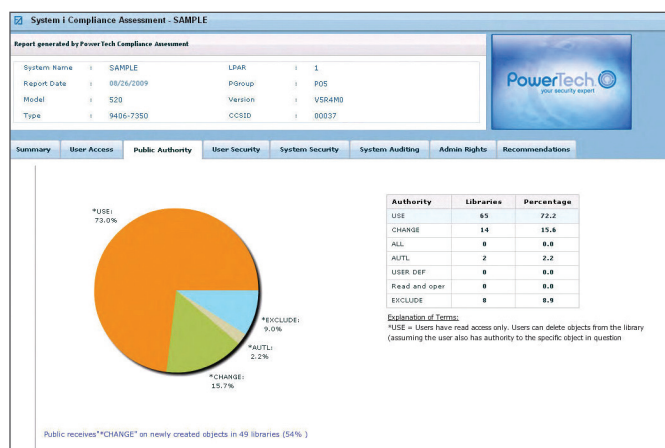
System i Compliance Assessment - SAMPLE

Report generated by PowerTech Compliance Assesment

| | | | |
|---|---|---|---|
| System Name | SAMPLE | LPAR | 1 |
| Report Date | 08/26/2009 | PGroup | P05 |
| Model | 520 | Version | V5R4M0 |
| Type | 9406-7350 | CCSID | 00037 |

PowerTech your security expert

Summary | User Access | Public Authority | User Security | System Security | System Auditing | Admin Rights | Recommendations

*USE: 73.0%

*EXCLUDE: 9.0%

*AUTL: 2.2%

*CHANGE: 15.7%

| Authority | Libraries | Percentage |
|---|---|---|
| USE | 65 | 72.2 |
| CHANGE | 14 | 15.6 |
| ALL | 0 | 0.0 |
| AUTL | 2 | 2.2 |
| USER DEF | 0 | 0.0 |
| Read and oper | 0 | 0.0 |
| EXCLUDE | 8 | 8.9 |

Explanation of Terms:
*USE = Users have read access only. Users can delete objects from the library (assuming the user also has authority to the specific object in question

Public receives"*CHANGE" on newly created objects in 49 libraries (54% )